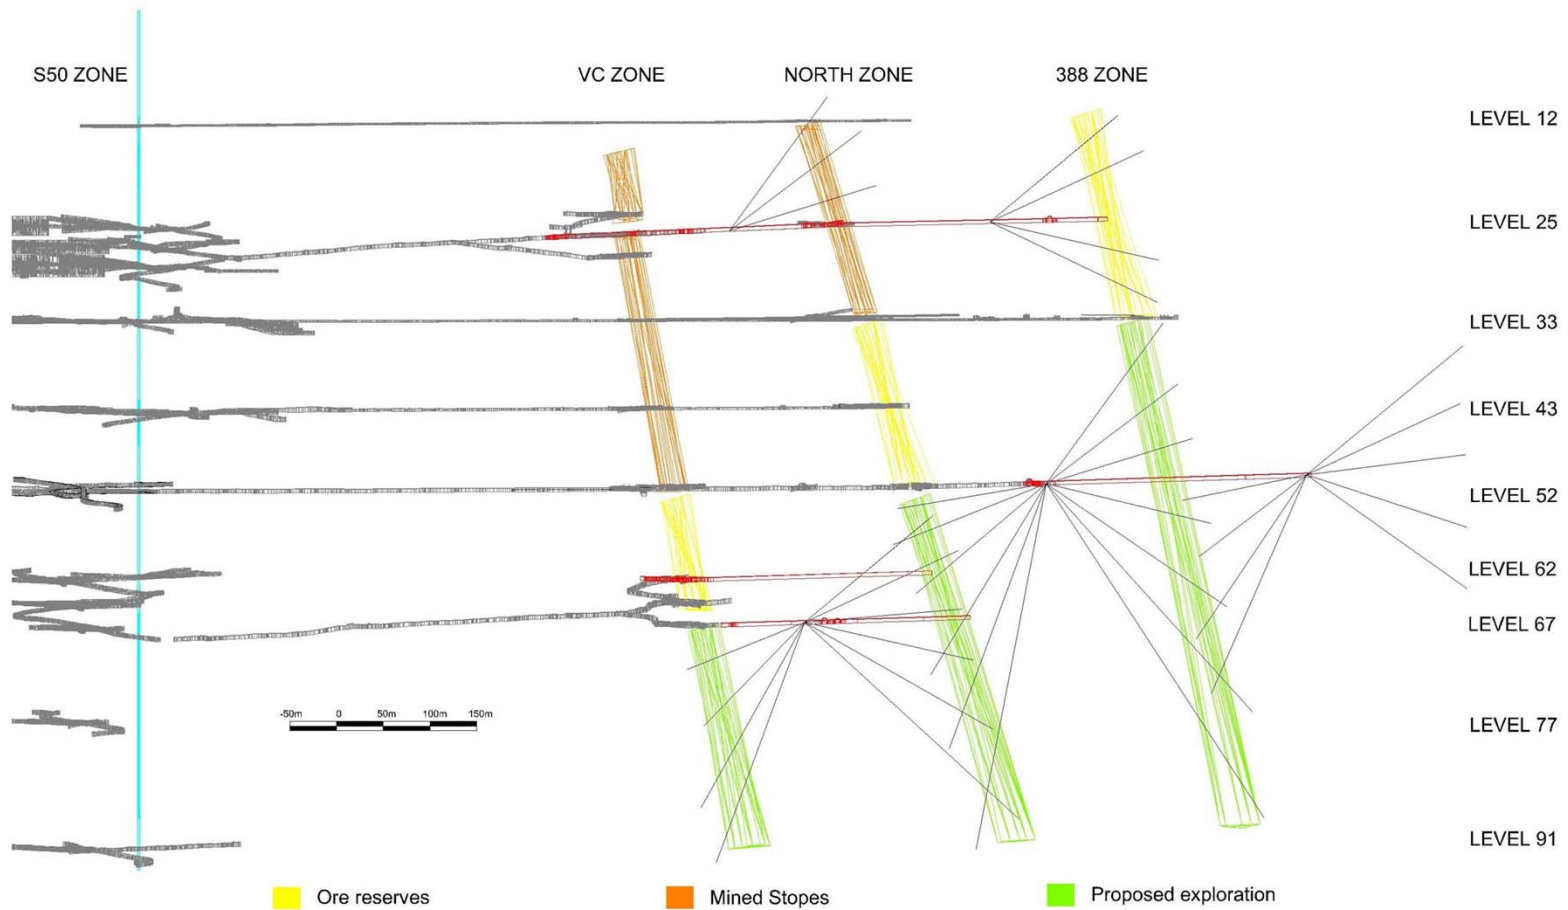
S50 ZONE

VC ZONE

NORTH ZONE

388 ZONE

LEVEL 12

LEVEL 25

LEVEL 33

LEVEL 43

LEVEL 52

LEVEL 62

LEVEL 67

LEVEL 77

LEVEL 91

-50m 0 50m 100m 150m

Ore reserves

Mined Stopes

Proposed exploration